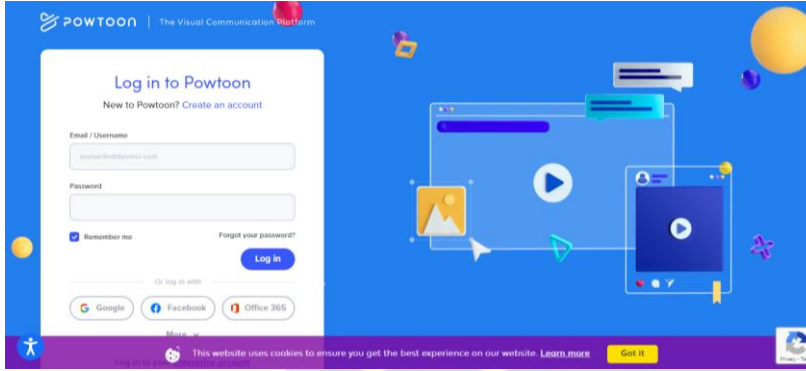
POWTOON | The Visual Communication Platform

Log in to Powtoon

New to Powtoon? Create an account

Email / Username

leonardo@davinci.com

Password

Remember me

Forgot your password?

Log in

Or log in with

Google

Facebook

Office 365

More

Log in to your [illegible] account

This website uses cookies to ensure you get the best experience on our website. Learn more

Got it

Privacy - Te